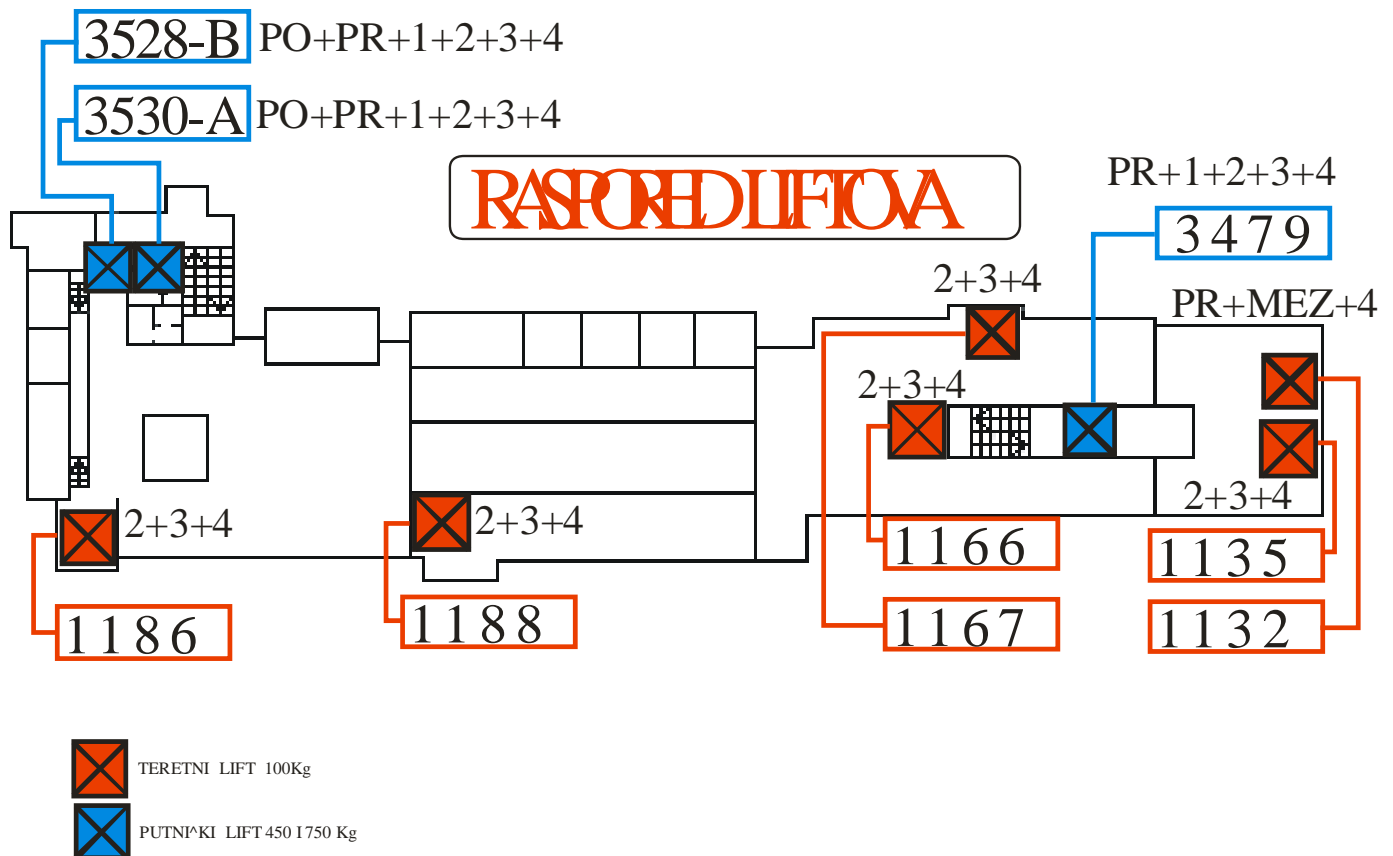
3528-B PO+PR+1+2+3+4

3530-A PO+PR+1+2+3+4

RASPORED LIFTOVA

PR+1+2+3+4

3479

2+3+4

PR+MEZ+4

2+3+4

2+3+4

2+3+4

2+3+4

1166

1135

1186

1188

1167

1132

TERETNI LIFT 100Kg

PUTNI^KI LIFT 450 I 750 Kg